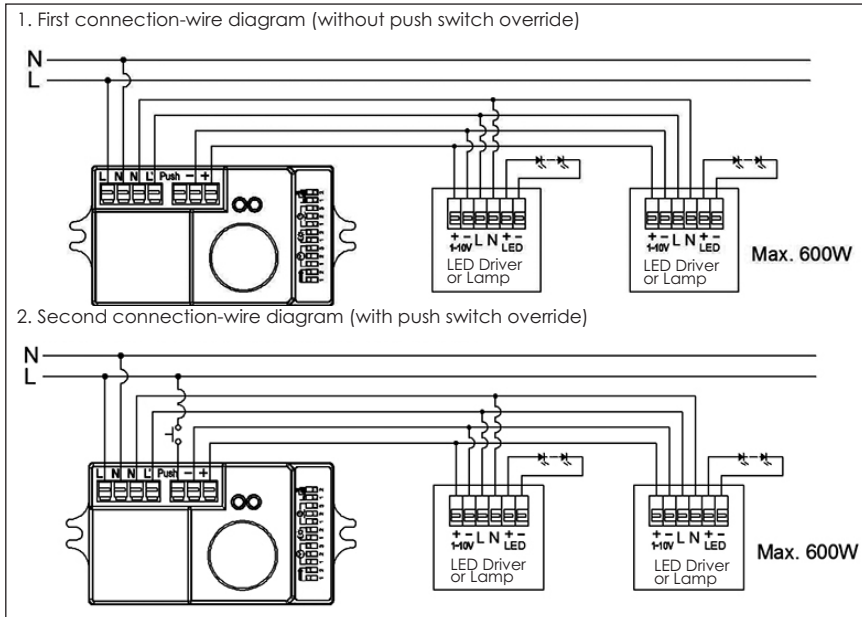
1. First connection-wire diagram (without push switch override)

N
L

L N N L' Push − +

+ −
1-10V L N + −
LED
LED Driver or Lamp

+ −
1-10V L N + −
LED
LED Driver or Lamp

Max. 600W

2. Second connection-wire diagram (with push switch override)

N
L

L N N L' Push − +

+ −
1-10V L N + −
LED
LED Driver or Lamp

+ −
1-10V L N + −
LED
LED Driver or Lamp

Max. 600W